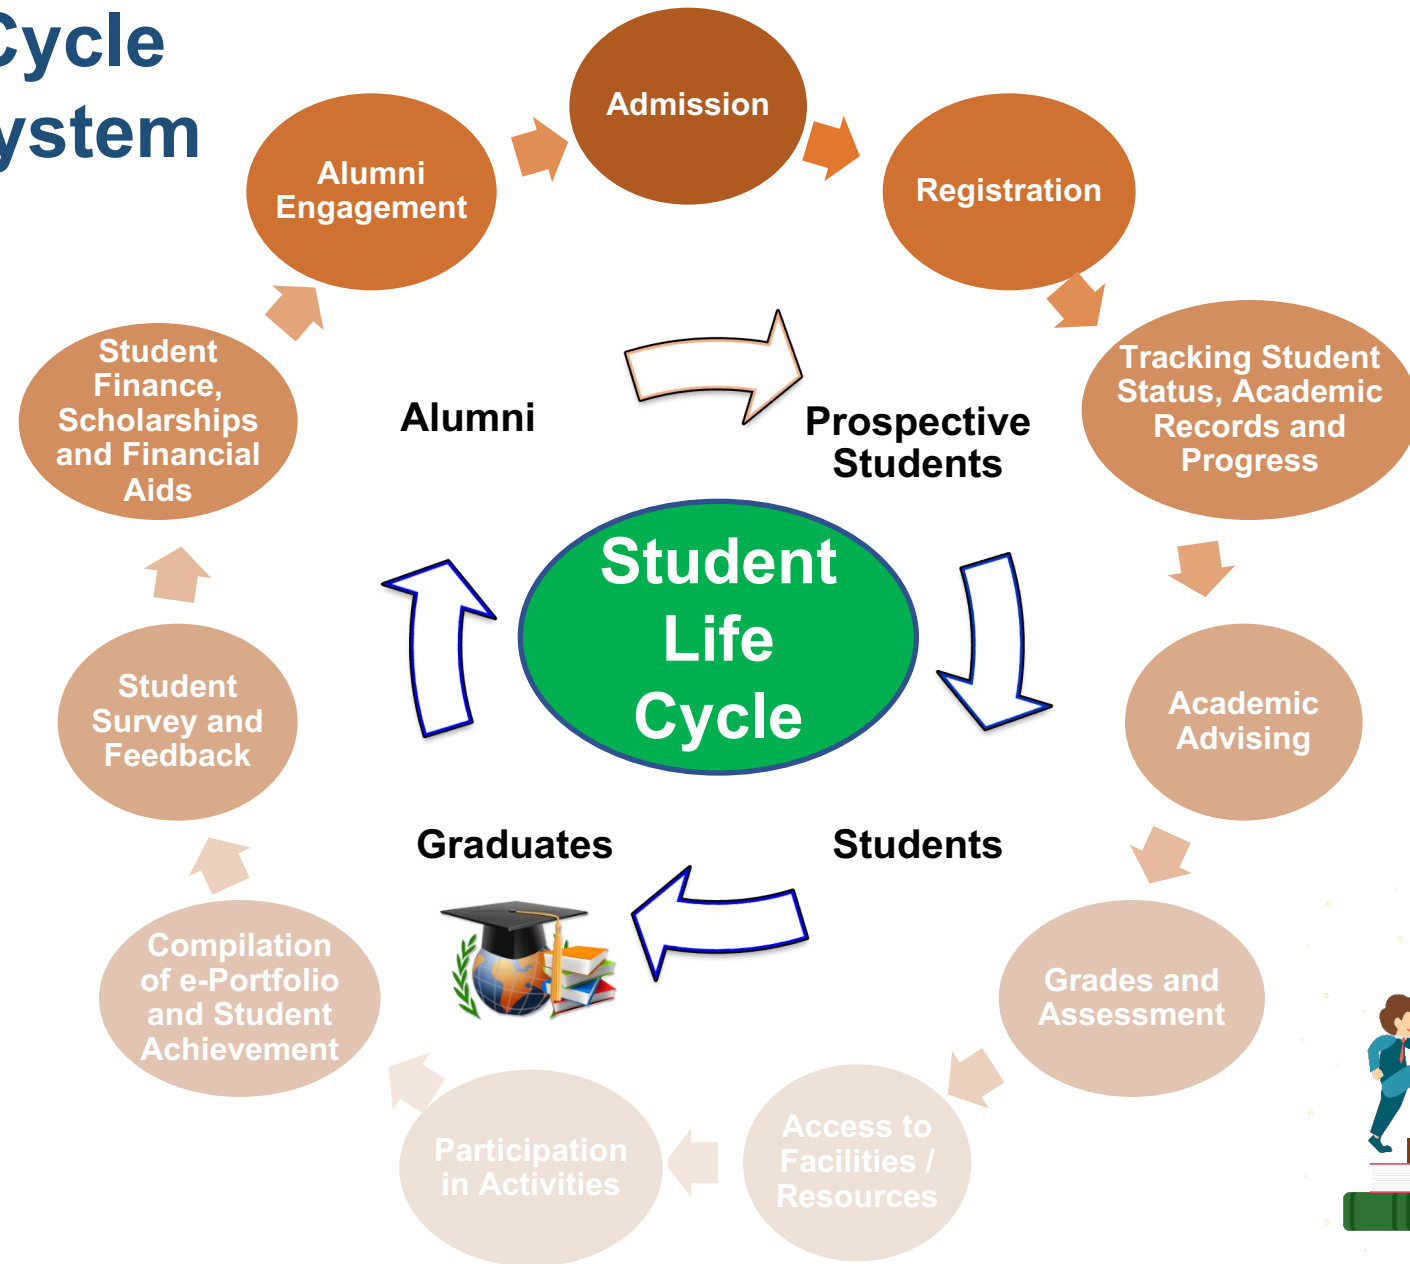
Cycle
ystem

Admission

Registration

Tracking Student Status, Academic Records and Progress

Academic Advising

Grades and Assessment

Access to Facilities / Resources

Participation in Activities

Compilation of e-Portfolio and Student Achievement

Student Survey and Feedback

Student Finance, Scholarships and Financial Aids

Alumni Engagement

Alumni

Prospective Students

Student Life Cycle

Graduates

Students